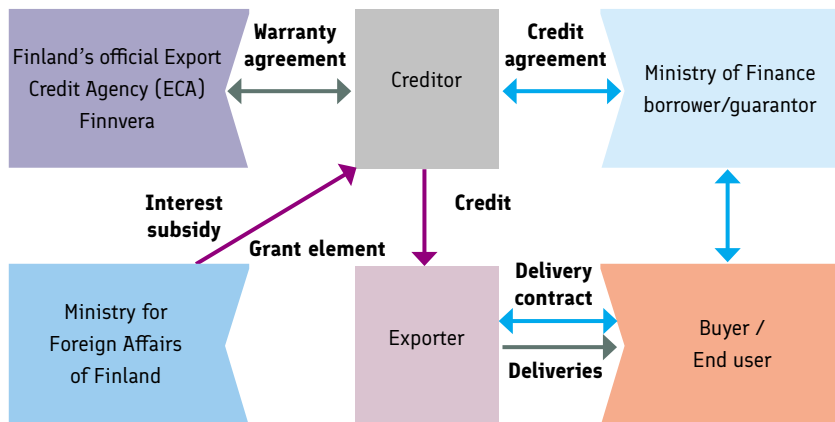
Finland's official Export Credit Agency (ECA) Finnvera

Warranty agreement

Creditor

Credit agreement

Ministry of Finance borrower/guarantor

Interest subsidy

Grant element

Credit

Ministry for Foreign Affairs of Finland

Exporter

Delivery contract

Deliveries

Buyer / End user